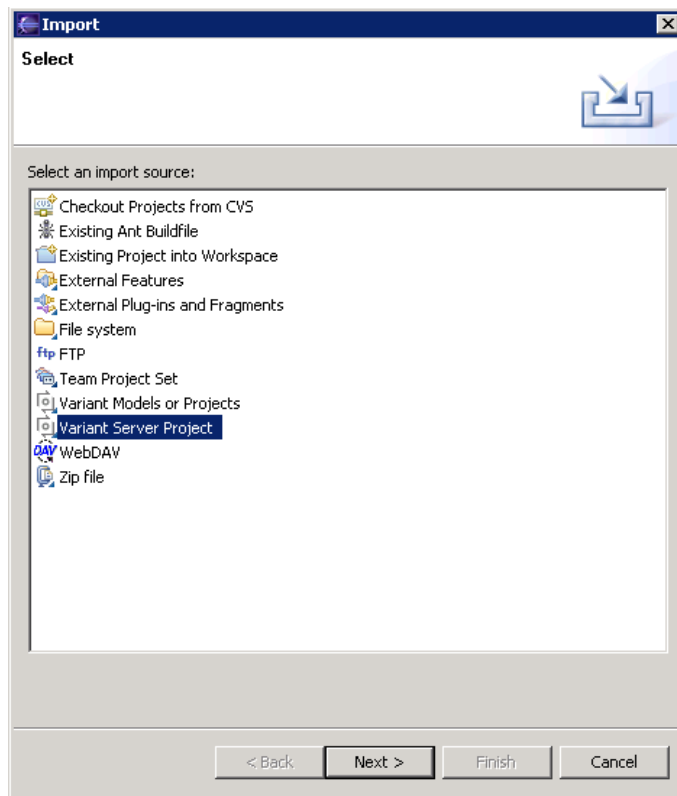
Import

Select

Select an import source:

CVS Checkout Projects from CVS
Existing Ant Buildfile
Existing Project into Workspace
External Features
External Plug-ins and Fragments
File system
ftp FTP
Team Project Set
Variant Models or Projects
Variant Server Project
DAV WebDAV
Zip file

< Back
Next >
Finish
Cancel